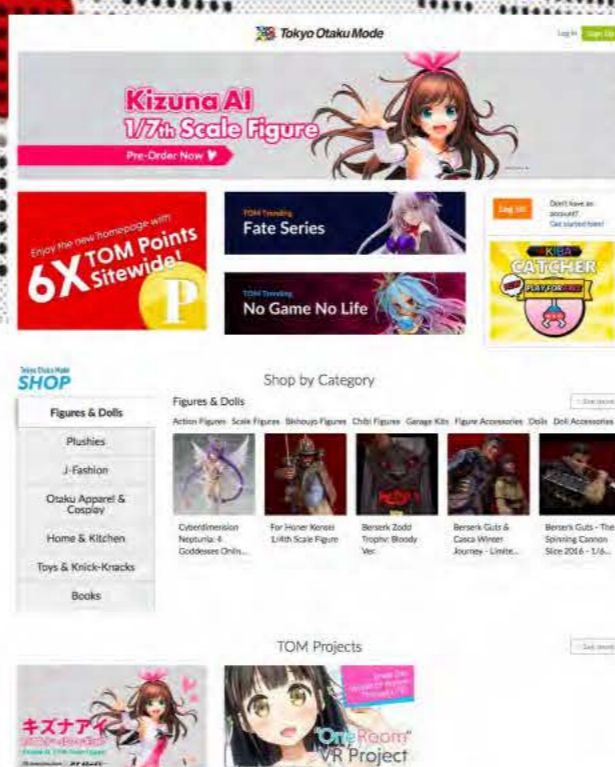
Tokyo Otaku Mode

Log In Sign Up

Kizuna AI 1/7th Scale Figure

Pre-Order Now

Enjoy the new homepage with 6X TOM Points Sitewide!

P

TOM Trending
Fate Series

TOM Trending
No Game No Life

Log in!

Don't have an account? Get started here!

AKIBA CATCHER

PLAY FOR FREE

Tokyo Otaku Mode
SHOP

Shop by Category

Figures & Dolls

Plushies

J-Fashion

Otaku Apparel & Cosplay

Home & Kitchen

Toys & Knick-Knacks

Books

Figures & Dolls

See more

Action Figures Scale Figures Bishoujo Figures Chibi Figures Garage Kits Figure Accessories Dolls Doll Accessories

Cyberdimension Neptunia: 4 Goddesses Onlin...

For Honor Kensei 1/4th Scale Figure

Berserk Zodd Trophy: Bloody Ver.

Berserk Guts & Casca Winter Journey - Limite...

Berserk Guts - The Spinning Cannon Slice 2016 - 1/6...

TOM Projects

See more

キズナアイ

One Room VR Project

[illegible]